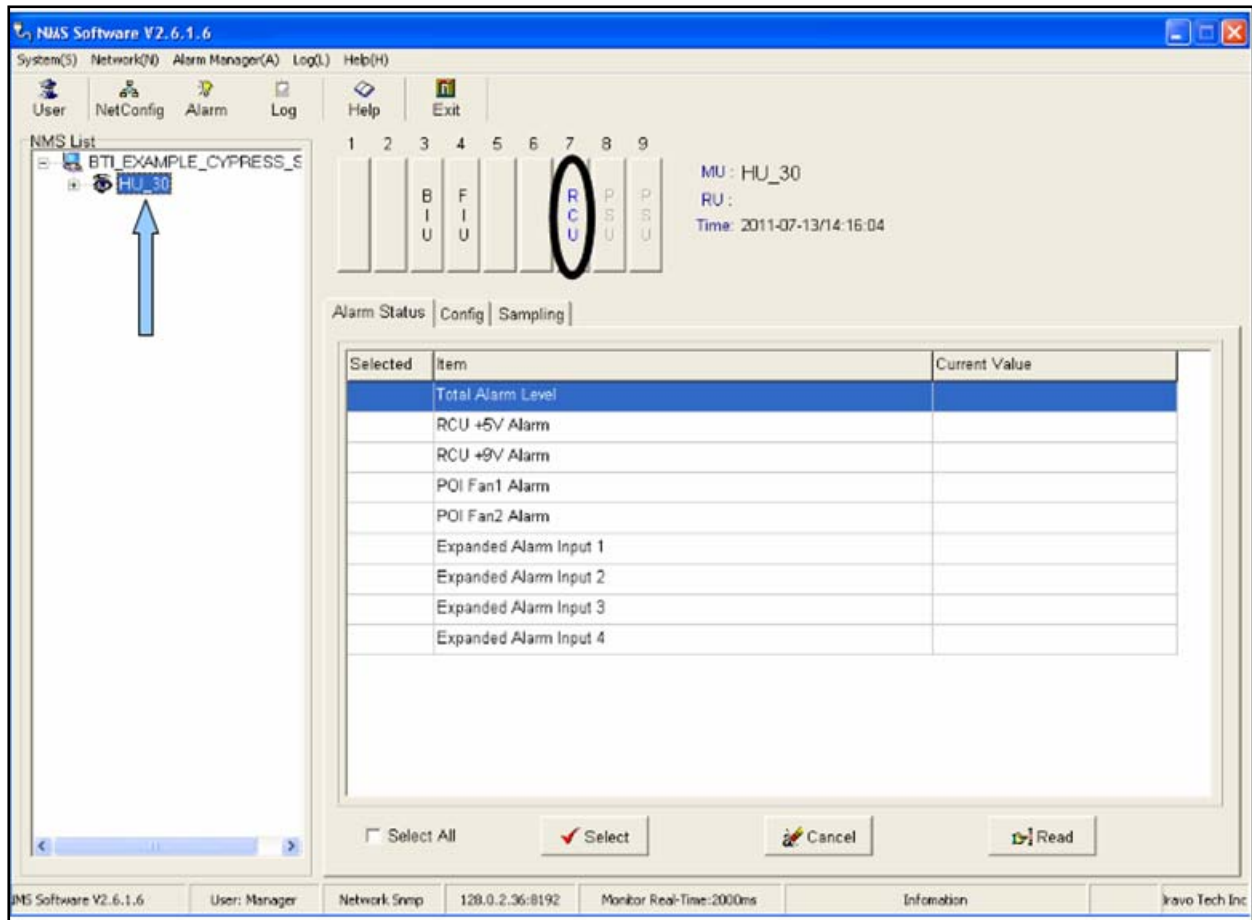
NMS Software V2.6.1.6

System(S) Network(N) Alarm Manager(A) Log(L) Help(H)

User NetConfig Alarm Log Help Exit

NMS List
BTI_EXAMPLE_CYPRESS_S
HU_30

1 2 3 4 5 6 7 8 9
B I U
F I U
R C U
P S U
P S U

MU: HU_30
RU:
Time: 2011-07-13/14:16:04

Alarm Status | Config | Sampling

| Selected | Item | Current Value |
|---|---|---|
| | Total Alarm Level | |
| | RCU +5V Alarm | |
| | RCU +9V Alarm | |
| | POI Fan1 Alarm | |
| | POI Fan2 Alarm | |
| | Expanded Alarm Input 1 | |
| | Expanded Alarm Input 2 | |
| | Expanded Alarm Input 3 | |
| | Expanded Alarm Input 4 | |

Select All Select Cancel Read

NMS Software V2.6.1.6 | User: Manager | Network Snmp | 128.0.2.36:8192 | Monitor Real-Time:2000ms | Infomation | Iravo Tech Inc